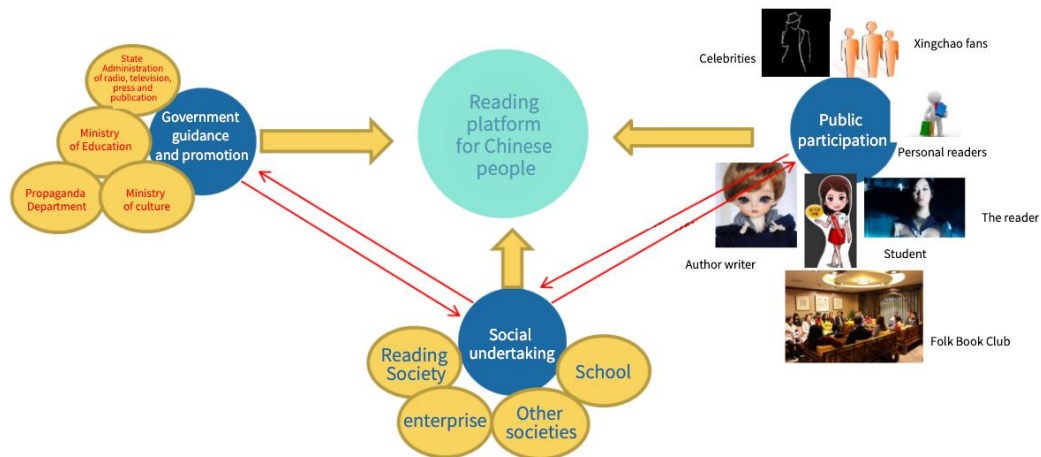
State Administration of radio, television, press and publication

Ministry of Education

Government guidance and promotion

Propaganda Department

Ministry of culture

Reading platform for Chinese people

Celebrities

Xingchao fans

Public participation

Personal readers

The reader

Student

Author writer

Folk Book Club

Social undertaking

Reading Society

School

enterprise

Other societies